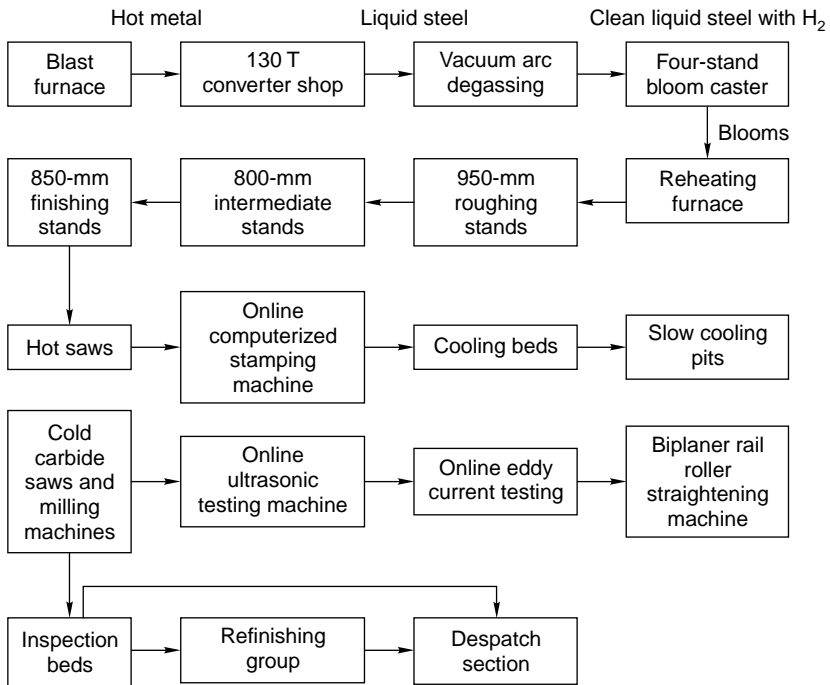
Hot metal

Liquid steel

Clean liquid steel with $H_2$

Blast furnace

130 T converter shop

Vacuum arc degassing

Four-stand bloom caster

Blooms

Reheating furnace

950-mm roughing stands

800-mm intermediate stands

850-mm finishing stands

Hot saws

Online computerized stamping machine

Cooling beds

Slow cooling pits

Cold carbide saws and milling machines

Online ultrasonic testing machine

Online eddy current testing

Biplaner rail roller straightening machine

Inspection beds

Refinishing group

Despatch section